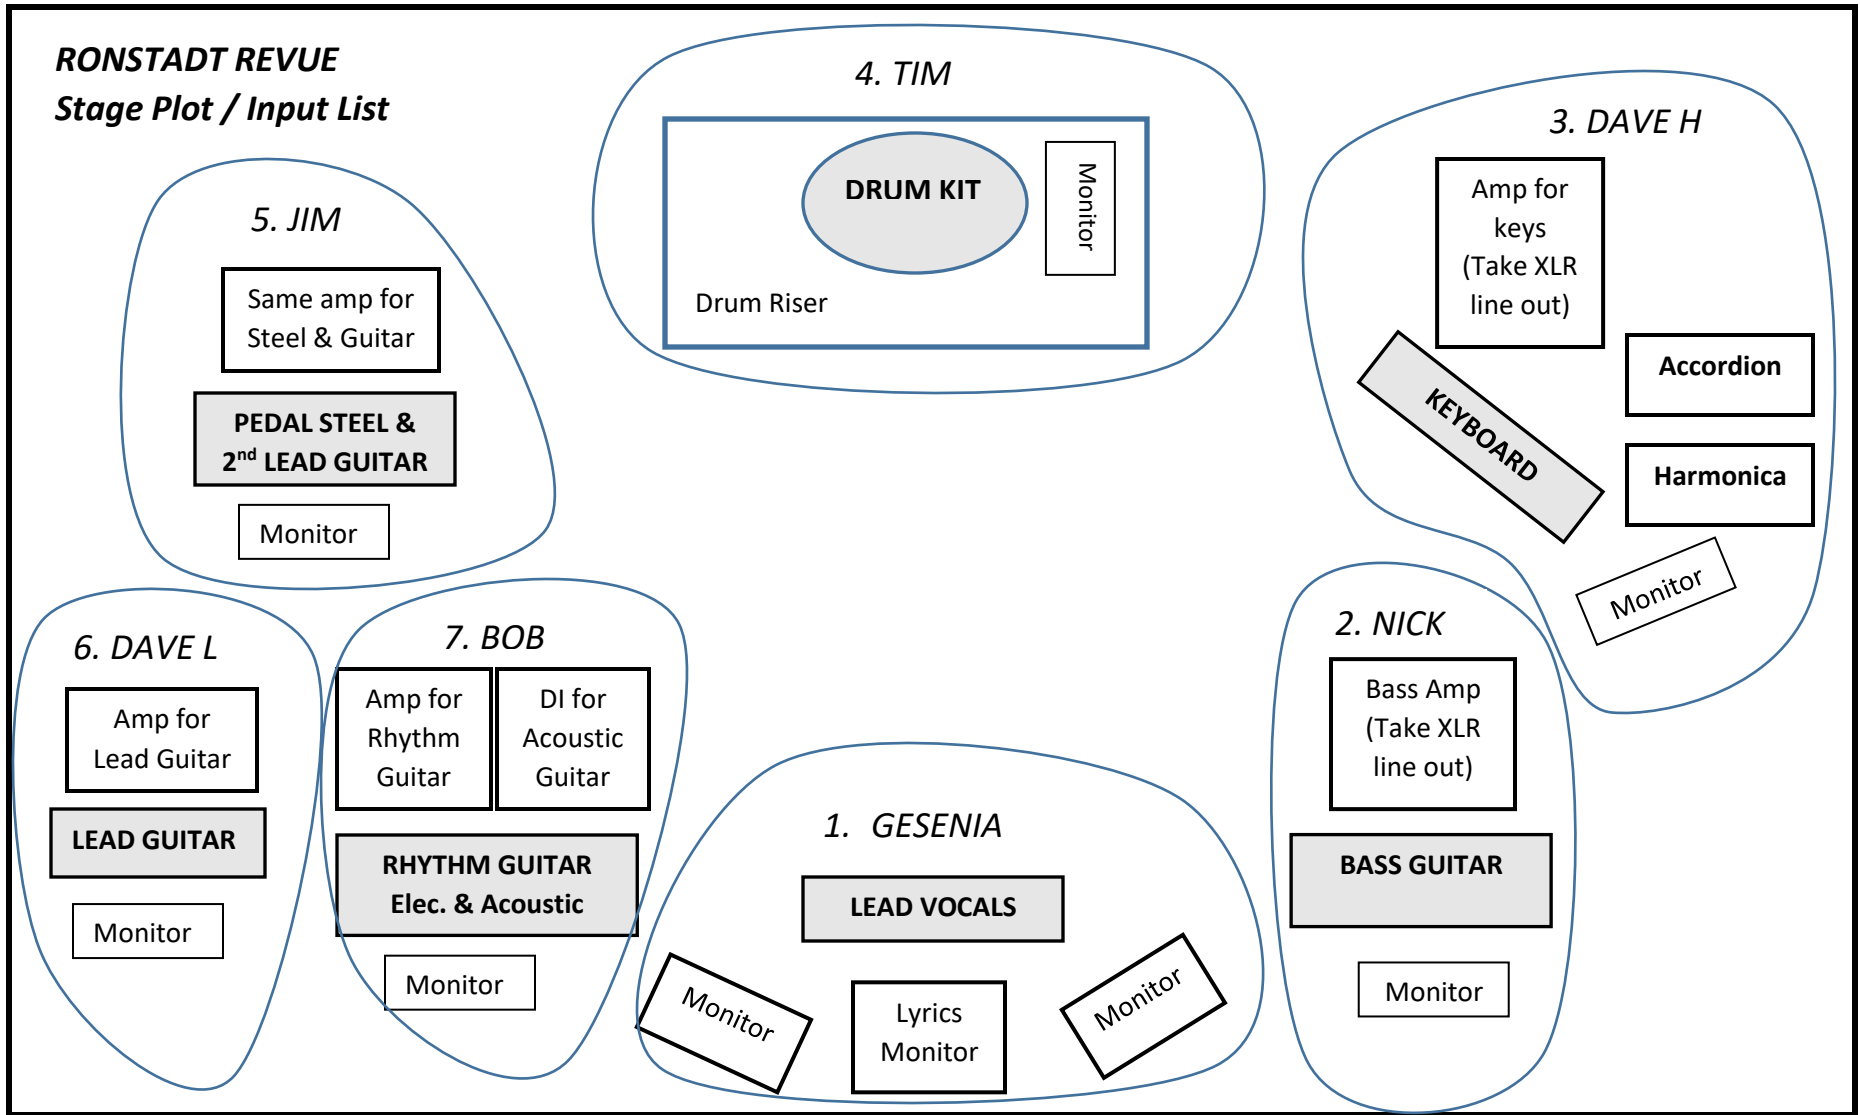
RONSTADT REVUE
Stage Plot / Input List

4. TIM

DRUM KIT

Monitor

Drum Riser

3. DAVE H

Amp for keys (Take XLR line out)

Accordion

KEYBOARD

Harmonica

Monitor

5. JIM

Same amp for Steel & Guitar

PEDAL STEEL & $2^{nd}$ LEAD GUITAR

Monitor

6. DAVE L

Amp for Lead Guitar

LEAD GUITAR

Monitor

7. BOB

Amp for Rhythm Guitar

DI for Acoustic Guitar

RHYTHM GUITAR Elec. & Acoustic

Monitor

1. GESENIA

LEAD VOCALS

Monitor

Lyrics Monitor

Monitor

2. NICK

Bass Amp (Take XLR line out)

BASS GUITAR

Monitor